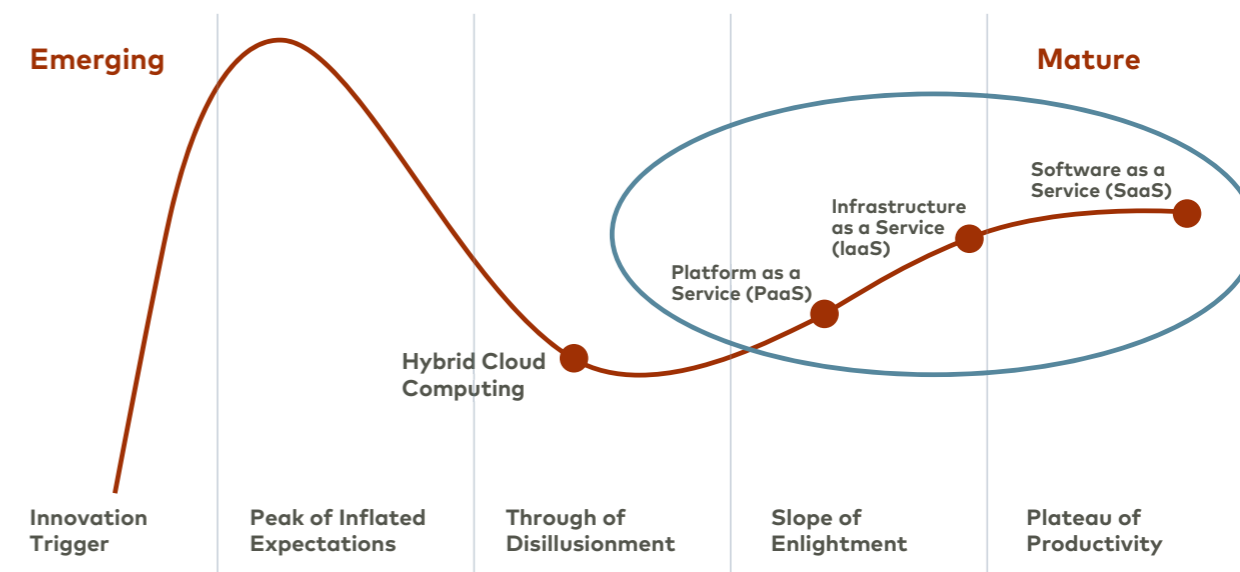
Emerging

Mature

Software as a Service (SaaS)

Infrastructure as a Service (IaaS)

Platform as a Service (PaaS)

Hybrid Cloud Computing

Innovation Trigger

Peak of Inflated Expectations

Through of Disillusionment

Slope of Enlightment

Plateau of Productivity